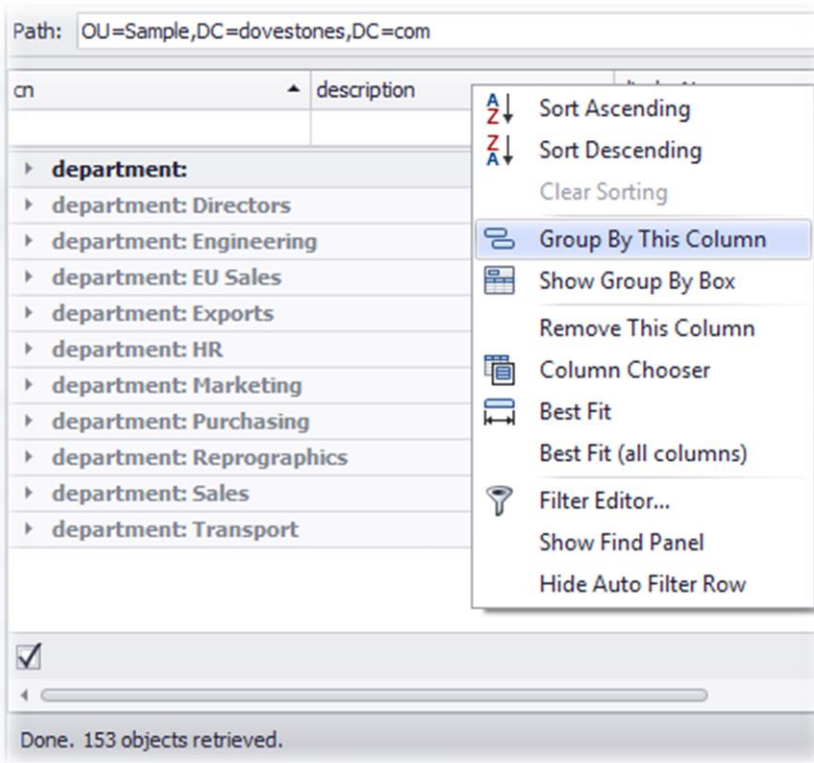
Path: OU=Sample,DC=dovestones,DC=com

cn description

department:
department: Directors
department: Engineering
department: EU Sales
department: Exports
department: HR
department: Marketing
department: Purchasing
department: Reprographics
department: Sales
department: Transport

Sort Ascending
Sort Descending
Clear Sorting
Group By This Column
Show Group By Box
Remove This Column
Column Chooser
Best Fit
Best Fit (all columns)
Filter Editor...
Show Find Panel
Hide Auto Filter Row

Done. 153 objects retrieved.